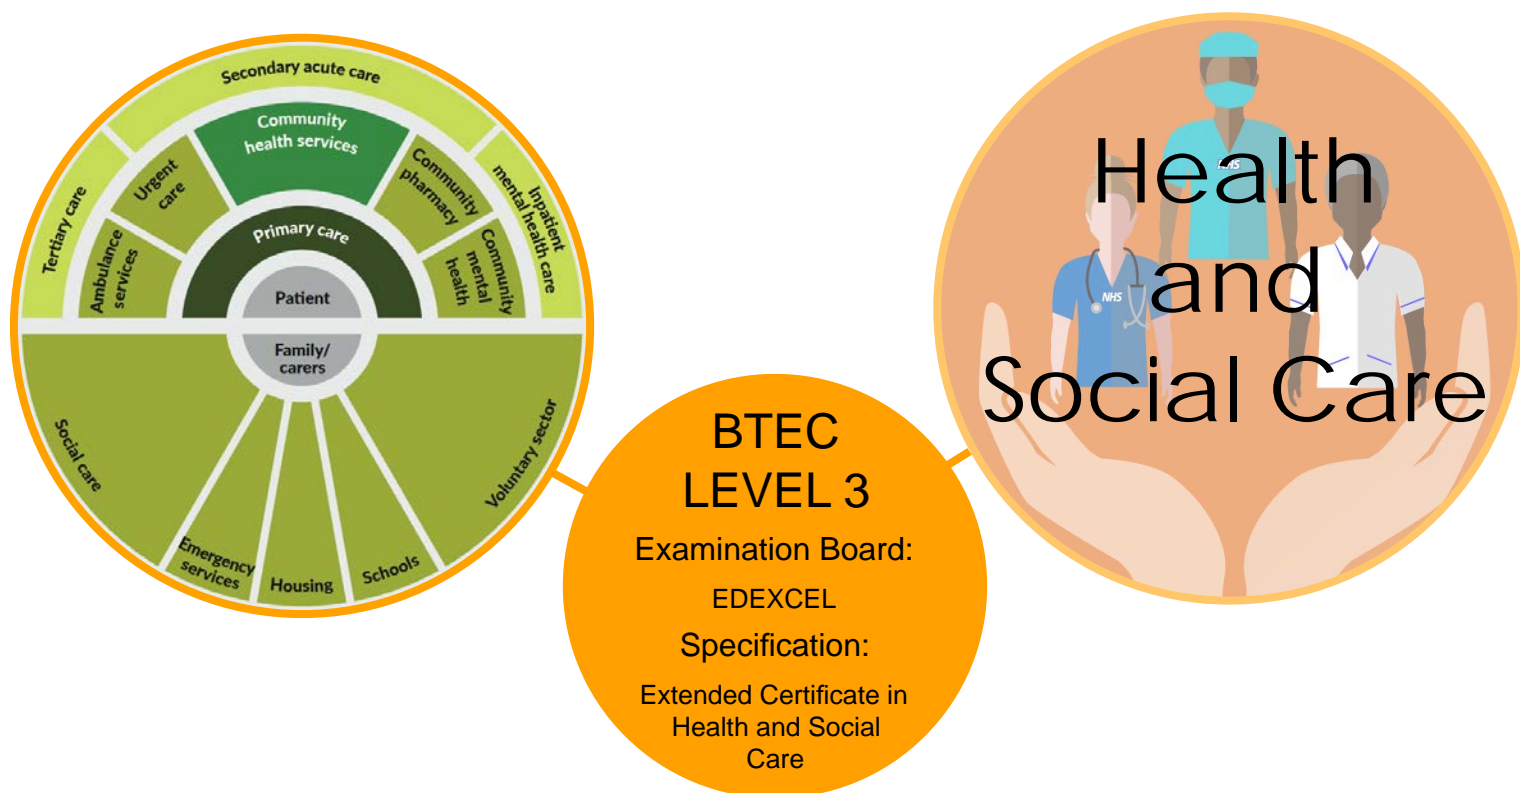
Secondary acute care

Tertiary care

Urgent care

Community health services

Community pharmacy

Inpatient mental health care

Ambulance services

Primary care

Community mental health

Patient

Family/ carers

Social care

Emergency services

Housing

Schools

Voluntary sector

BTEC LEVEL 3

Examination Board:

EDEXCEL

Specification:

Extended Certificate in Health and Social Care

NHS

NHS

Health and Social Care